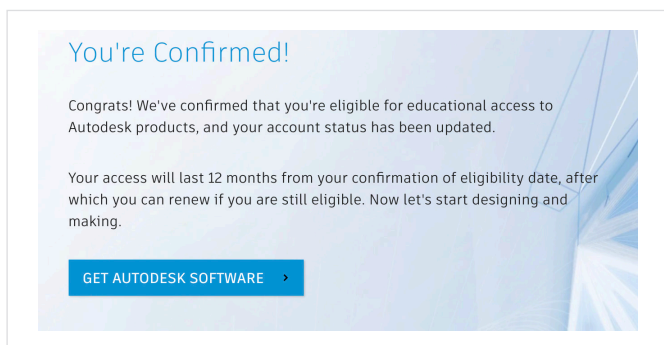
You're Confirmed!

Congrats! We've confirmed that you're eligible for educational access to Autodesk products, and your account status has been updated.

Your access will last 12 months from your confirmation of eligibility date, after which you can renew if you are still eligible. Now let's start designing and making.

GET AUTODESK SOFTWARE ›